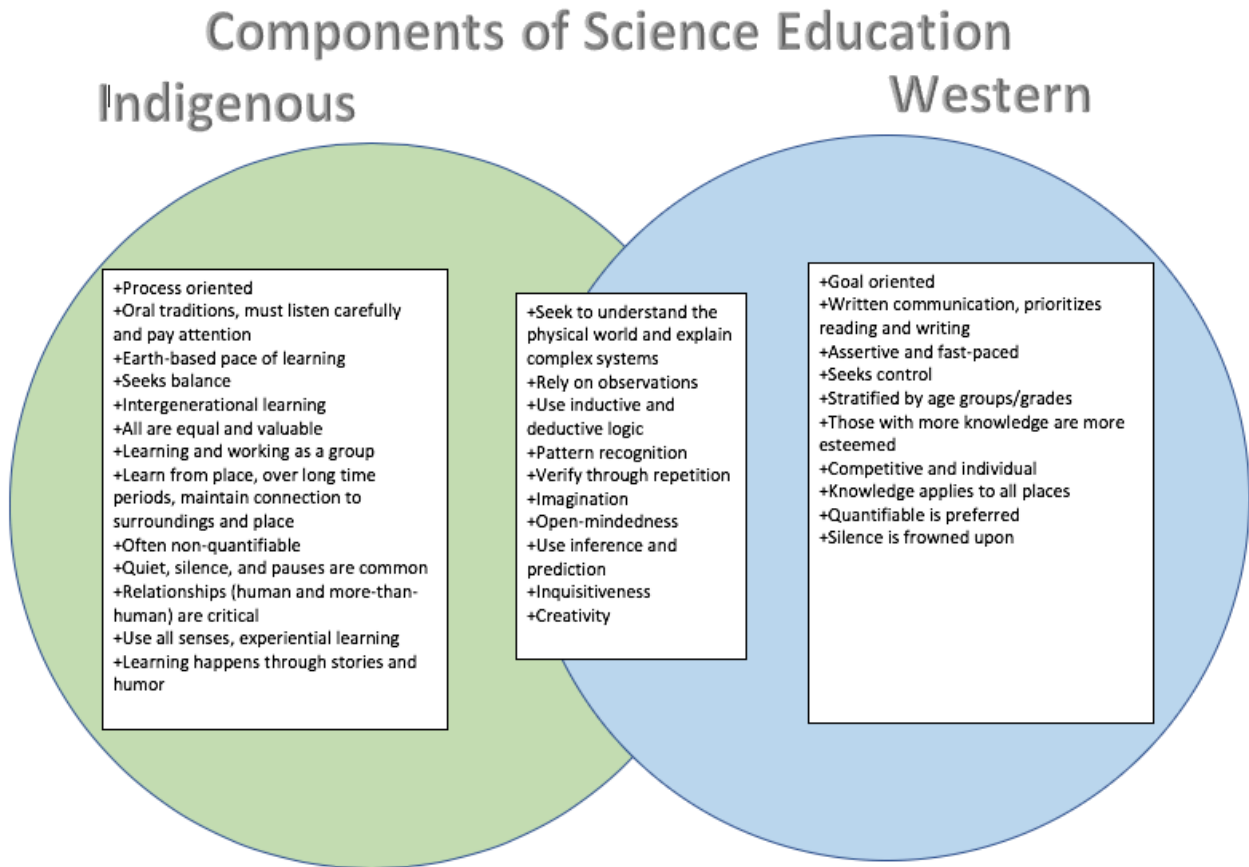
Components of Science Education

Indigenous

Western

+Process oriented
+Oral traditions, must listen carefully and pay attention
+Earth-based pace of learning
+Seeks balance
+Intergenerational learning
+All are equal and valuable
+Learning and working as a group
+Learn from place, over long time periods, maintain connection to surroundings and place
+Often non-quantifiable
+Quiet, silence, and pauses are common
+Relationships (human and more-than-human) are critical
+Use all senses, experiential learning
+Learning happens through stories and humor

+Seek to understand the physical world and explain complex systems
+Rely on observations
+Use inductive and deductive logic
+Pattern recognition
+Verify through repetition
+Imagination
+Open-mindedness
+Use inference and prediction
+Inquisitiveness
+Creativity

+Goal oriented
+Written communication, prioritizes reading and writing
+Assertive and fast-paced
+Seeks control
+Stratified by age groups/grades
+Those with more knowledge are more esteemed
+Competitive and individual
+Knowledge applies to all places
+Quantifiable is preferred
+Silence is frowned upon